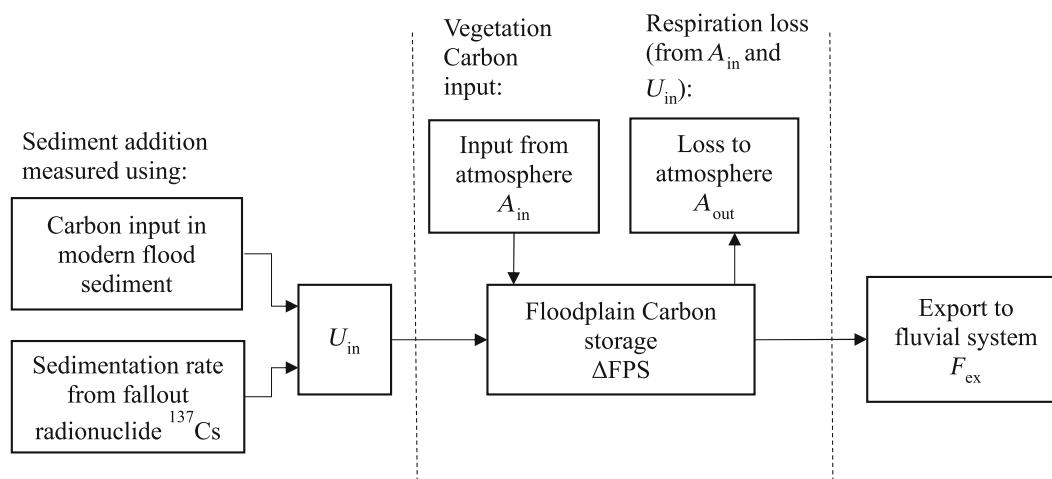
Sediment addition measured using:

Carbon input in modern flood sediment

Sedimentation rate from fallout radionuclide $^{137}$Cs

$U_{\text{in}}$

Vegetation Carbon input:

Input from atmosphere $A_{\text{in}}$

Respiration loss (from $A_{\text{in}}$ and $U_{\text{in}}$):

Loss to atmosphere $A_{\text{out}}$

Floodplain Carbon storage $\Delta$FPS

Export to fluvial system $F_{\text{ex}}$